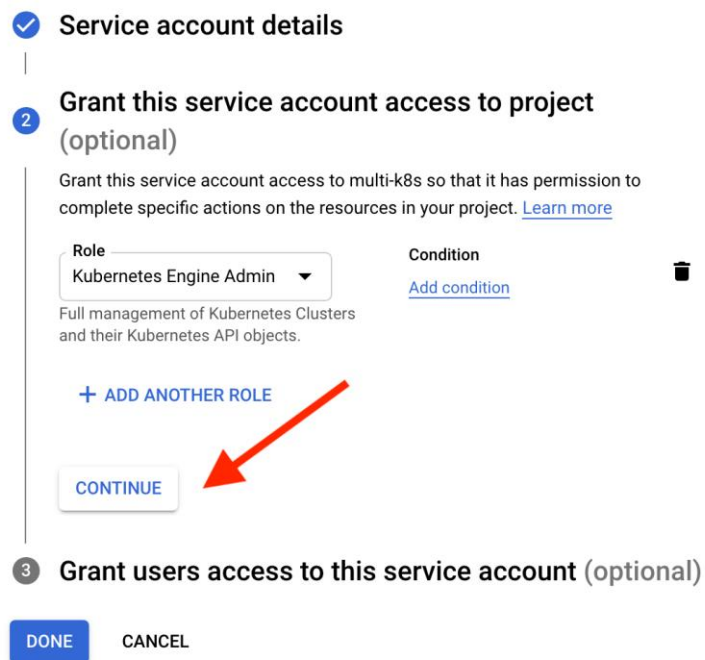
Service account details

2 Grant this service account access to project (optional)

Grant this service account access to multi-k8s so that it has permission to complete specific actions on the resources in your project. Learn more

Role
Kubernetes Engine Admin

Full management of Kubernetes Clusters and their Kubernetes API objects.

Condition
Add condition

+ ADD ANOTHER ROLE

CONTINUE

3 Grant users access to this service account (optional)

DONE CANCEL